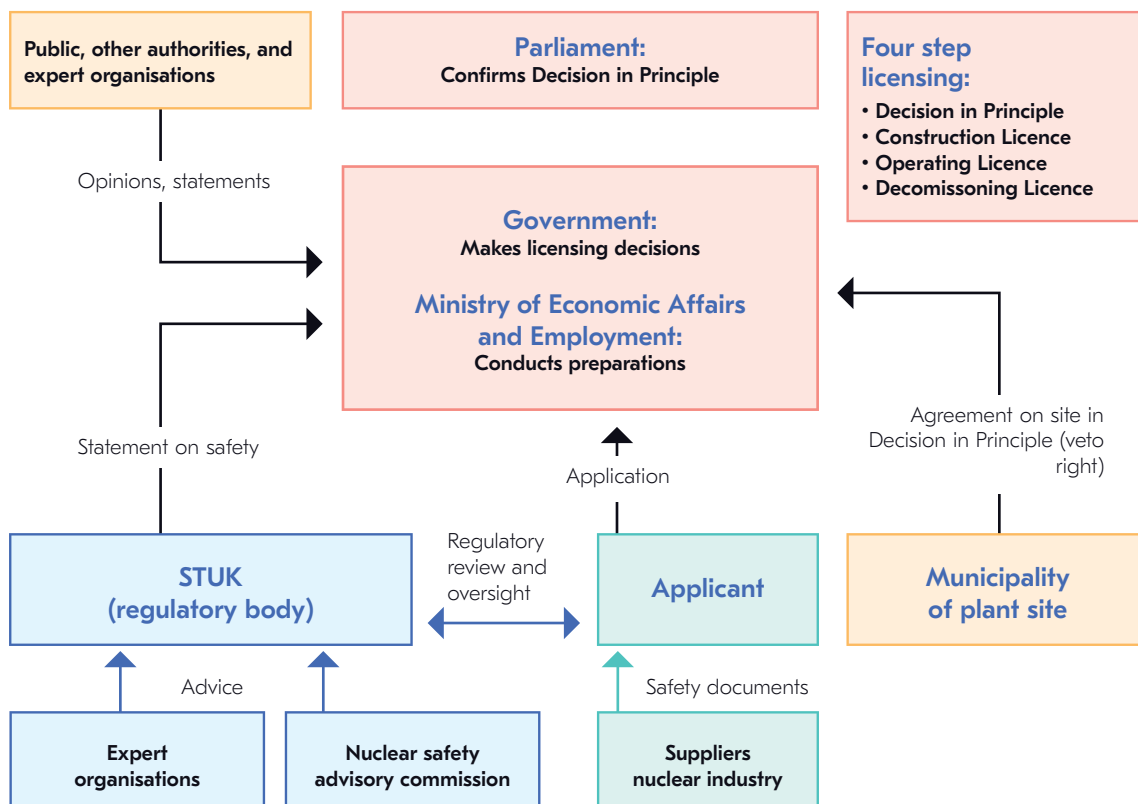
Public, other authorities, and expert organisations

Parliament:
Confirms Decision in Principle

Four step licensing:
• Decision in Principle
• Construction Licence
• Operating Licence
• Decomissoning Licence

Opinions, statements

Government:
Makes licensing decisions

Ministry of Economic Affairs and Employment:
Conducts preparations

Agreement on site in Decision in Principle (veto right)

Statement on safety

Application

STUK (regulatory body)

Regulatory review and oversight

Applicant

Municipality of plant site

Advice

Safety documents

Expert organisations

Nuclear safety advisory commission

Suppliers nuclear industry